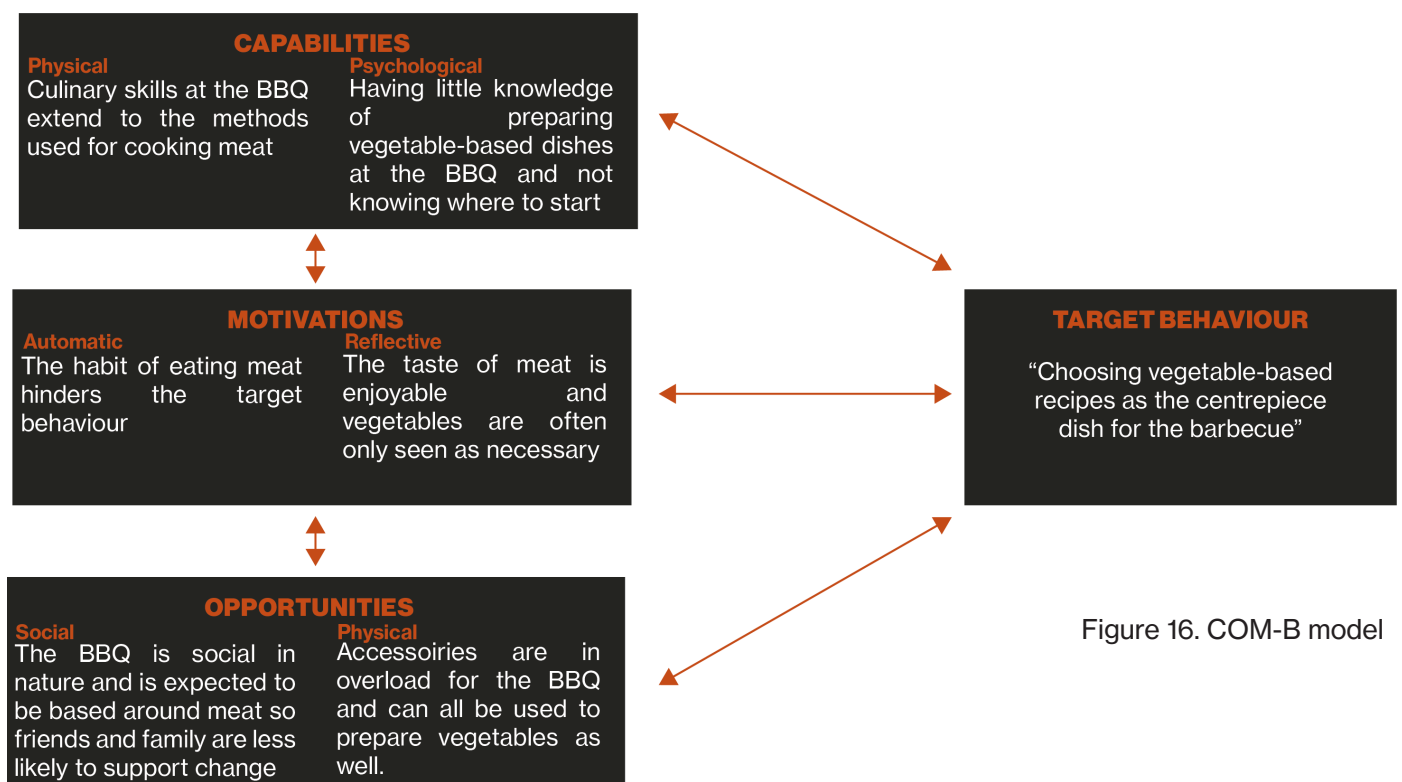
CAPABILITIES

Physical
Culinary skills at the BBQ extend to the methods used for cooking meat

Psychological
Having little knowledge of preparing vegetable-based dishes at the BBQ and not knowing where to start

MOTIVATIONS

Automatic
The habit of eating meat hinders the target behaviour

Reflective
The taste of meat is enjoyable and vegetables are often only seen as necessary

OPPORTUNITIES

Social
The BBQ is social in nature and is expected to be based around meat so friends and family are less likely to support change

Physical
Accessoiries are in overload for the BBQ and can all be used to prepare vegetables as well.

TARGET BEHAVIOUR

"Choosing vegetable-based recipes as the centrepiece dish for the barbecue"

Figure 16. COM-B model